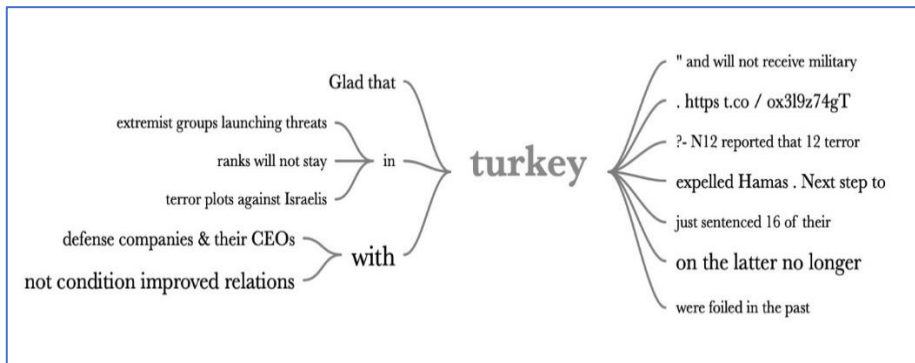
Glad that

extremist groups launching threats

ranks will not stay

terror plots against Israelis

in

defense companies & their CEOs

not condition improved relations

with

turkey

" and will not receive military

. https t.co / ox3l9z74gT

?- N12 reported that 12 terror

expelled Hamas . Next step to

just sentenced 16 of their

on the latter no longer

were foiled in the past